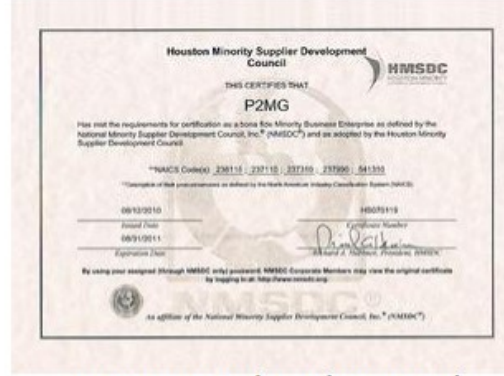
Houston Minority Supplier Development Council

HMSDC

THIS CERTIFIES THAT

P2MG

Has met the requirements for certification as a bona fide Minority Business Enterprise as defined by the National Minority Supplier Development Council, Inc.® (NMSDC®) and as adopted by the Houston Minority Supplier Development Council

**NAICS Code(s) 236115 : 237110 : 237310 : 237990 : 541350

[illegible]

08/12/2010
Issued Date

HS070119
Certificate Number

08/31/2011
Expiration Date

Richard A. Huebner, President, HMSDC

By using your assigned (through NMSDC only) password, NMSDC Corporate Members may view the original certificate by logging in at: http://www.nmsdc.org

NMSDC®

An affiliate of the National Minority Supplier Development Council, Inc.® (NMSDC®)